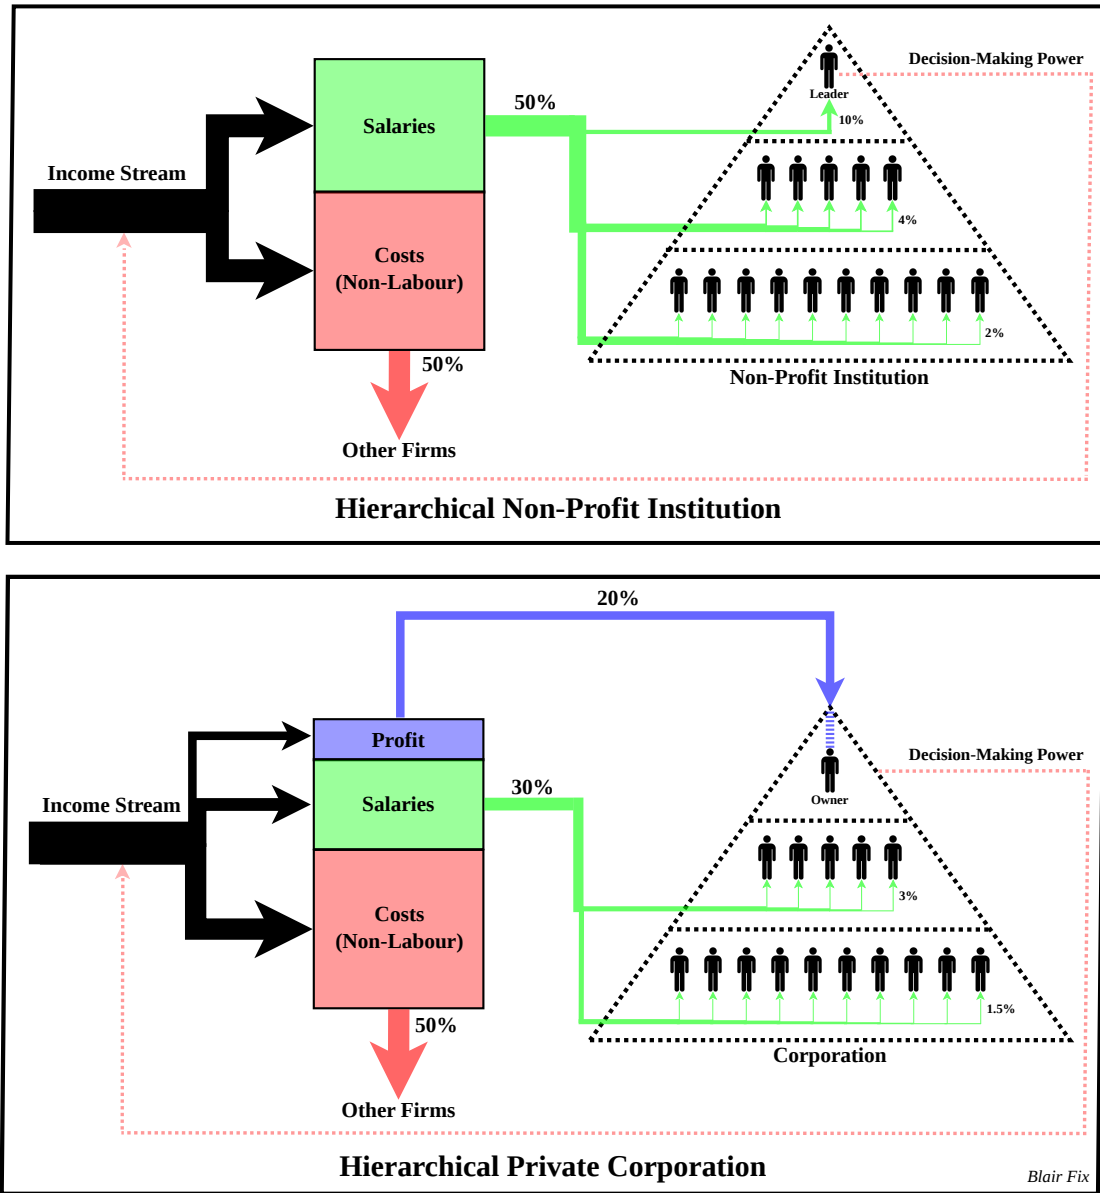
Income Stream

Salaries

Costs (Non-Labour)

50%

50%

Other Firms

Decision-Making Power

Leader

10%

4%

2%

Non-Profit Institution

Hierarchical Non-Profit Institution

20%

Profit

Income Stream

Salaries

30%

Costs (Non-Labour)

50%

Other Firms

Decision-Making Power

Owner

3%

1.5%

Corporation

Hierarchical Private Corporation

Blair Fix